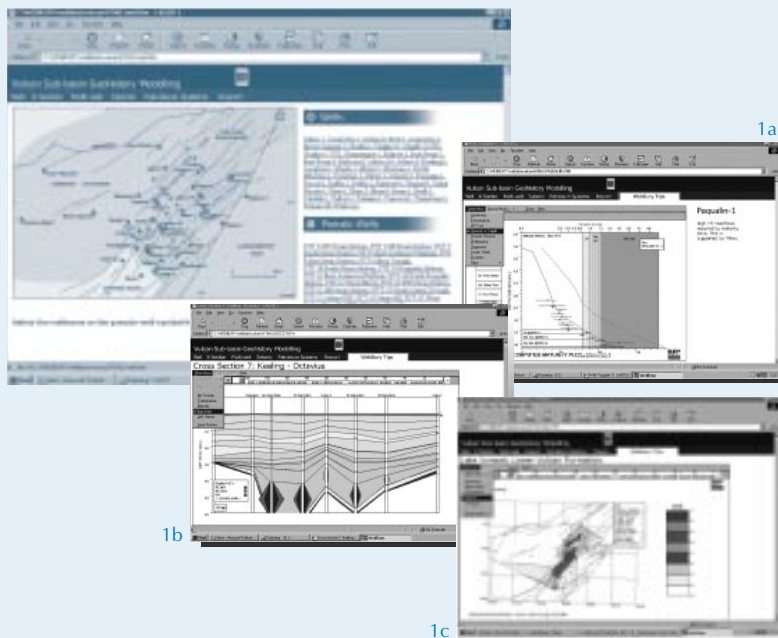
Vulcan Sub-basin Geohistory Modelling

Wells

Petroleum Wells

1a

Vulcan Sub-basin Geohistory Modelling

Paqualin-1

1b

Vulcan Sub-basin Geohistory Modelling

Cross Section 7: Keeling - Octavius

1c

Vulcan Sub-basin Geohistory Modelling